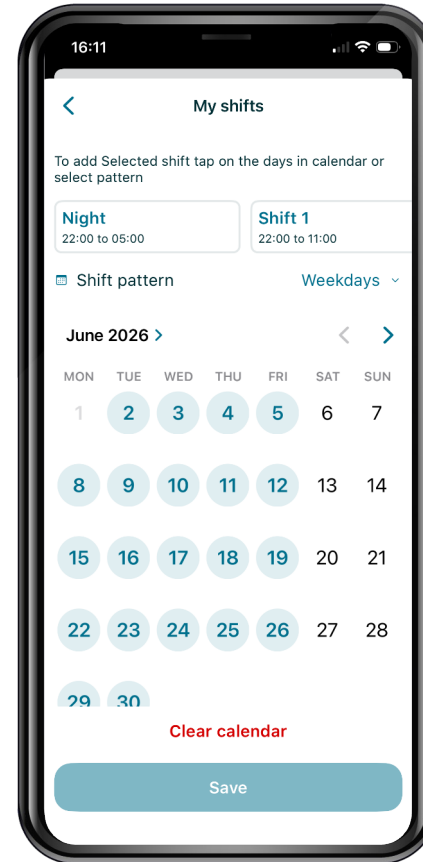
16:11

My shifts

To add Selected shift tap on the days in calendar or select pattern

Night
22:00 to 05:00

Shift 1
22:00 to 11:00

Shift pattern Weekdays

June 2026

| MON | TUE | WED | THU | FRI | SAT | SUN |
|---|---|---|---|---|---|---|
| 1 | 2 | 3 | 4 | 5 | 6 | 7 |
| 8 | 9 | 10 | 11 | 12 | 13 | 14 |
| 15 | 16 | 17 | 18 | 19 | 20 | 21 |
| 22 | 23 | 24 | 25 | 26 | 27 | 28 |
| 29 | 30 | | | | | |

Clear calendar

Save